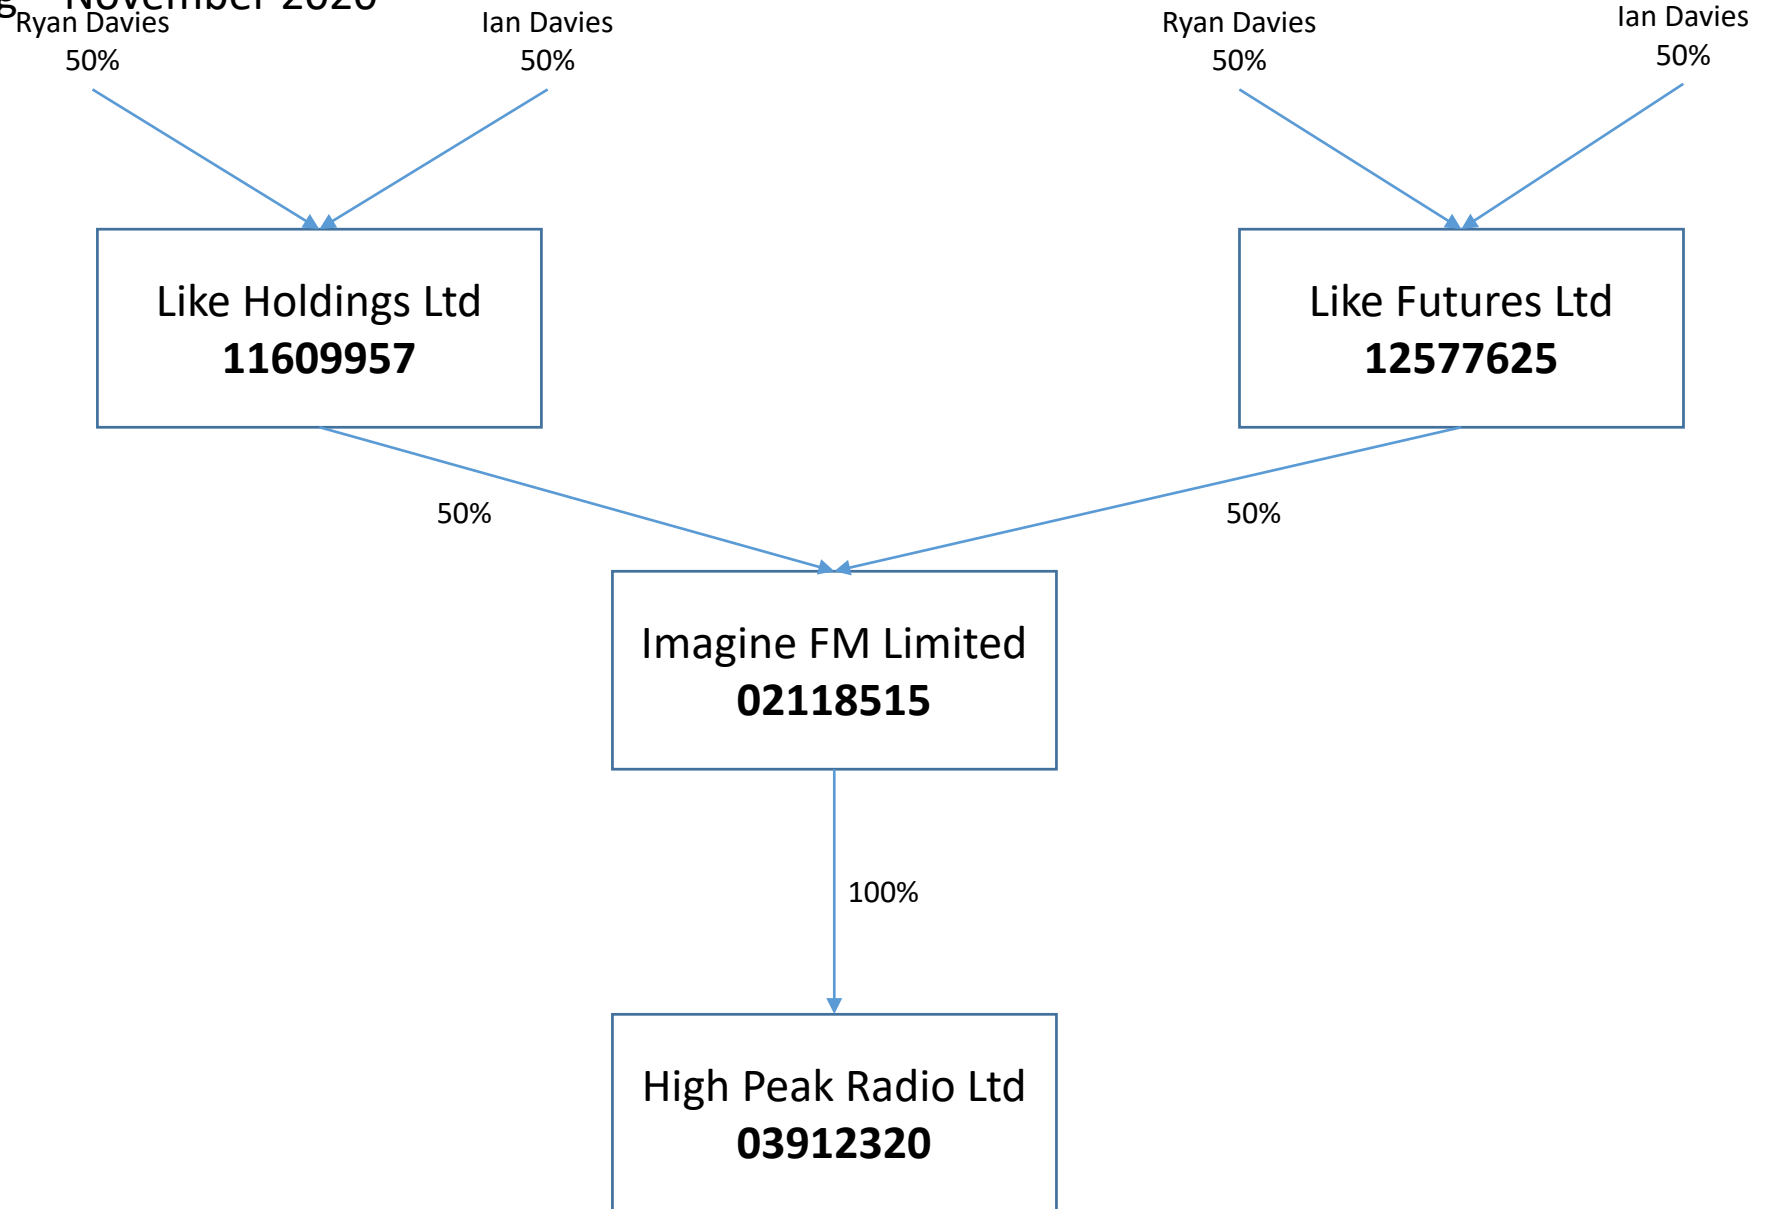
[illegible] November 2020

Ryan Davies
50%

Ian Davies
50%

Ryan Davies
50%

Ian Davies
50%

Like Holdings Ltd
**11609957**

Like Futures Ltd
**12577625**

50%

50%

Imagine FM Limited
**02118515**

100%

High Peak Radio Ltd
**03912320**